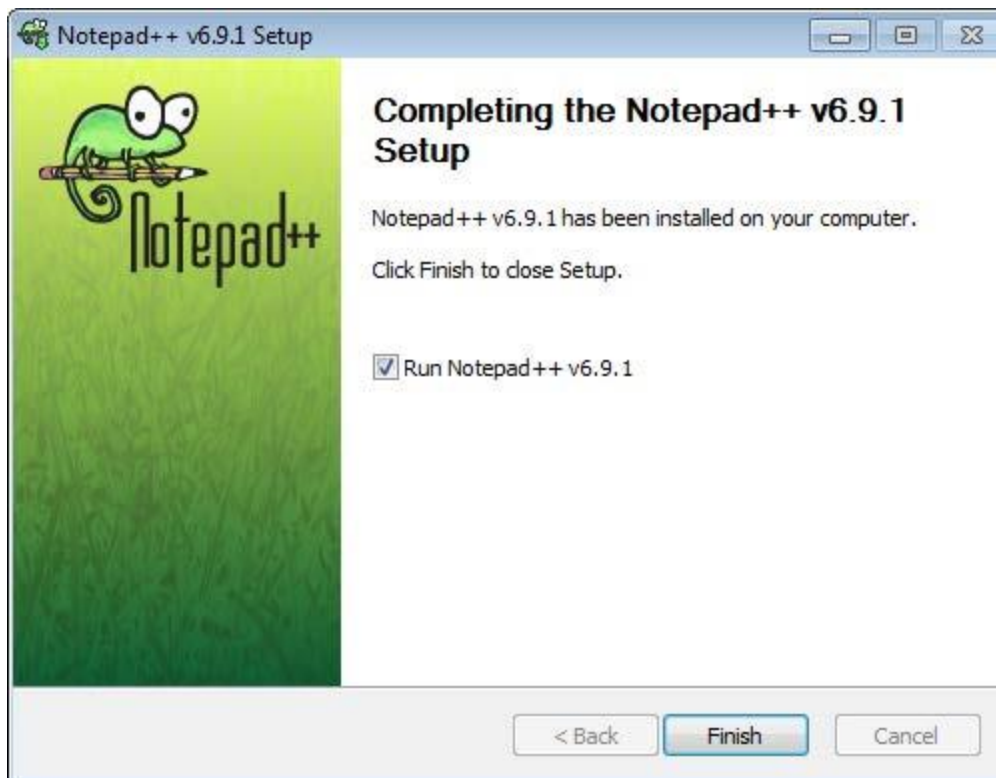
Notepad++ v6.9.1 Setup

Notepad++

Completing the Notepad++ v6.9.1 Setup

Notepad++ v6.9.1 has been installed on your computer.

Click Finish to close Setup.

Run Notepad++ v6.9.1

< Back
Finish
Cancel